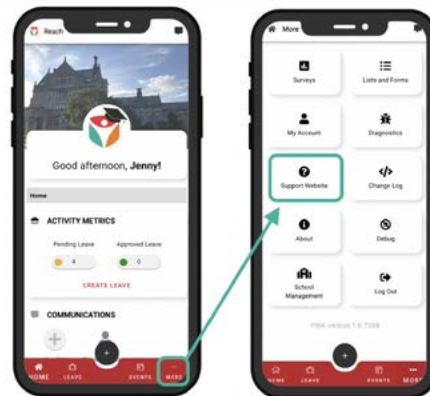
Reach

Good afternoon, **Jenny!**

Home

ACTIVITY METRICS

Pending Leave

Approved Leave

4

0

CREATE LEAVE

COMMUNICATIONS

HOME LEAVE EVENTS MORE

More

Surveys

Lists and Forms

My Account

Diagnostics

Support Website

Change Log

About

Debug

School Management

Log Out

PWA version 1.6.7359

HOME LEAVE EVENTS MORE